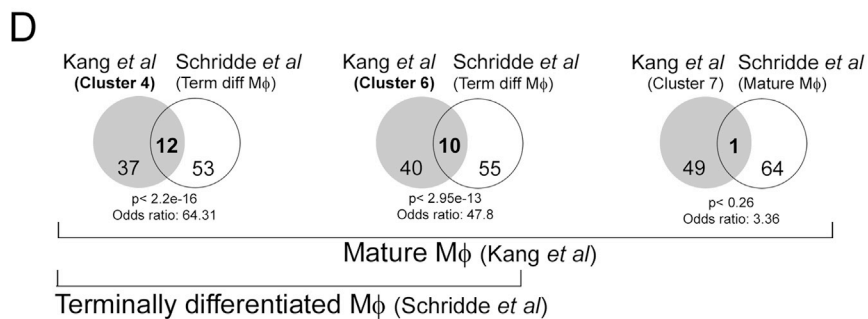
D

Kang *et al* (Cluster 4) Schridde *et al* (Term diff M$\phi$)

37 12 53

p< 2.2e-16
Odds ratio: 64.31

Kang *et al* (Cluster 6) Schridde *et al* (Term diff M$\phi$)

40 10 55

p< 2.95e-13
Odds ratio: 47.8

Kang *et al* (Cluster 7) Schridde *et al* (Mature M$\phi$)

49 1 64

p< 0.26
Odds ratio: 3.36

Mature M$\phi$ (Kang *et al*)

Terminally differentiated M$\phi$ (Schridde *et al*)